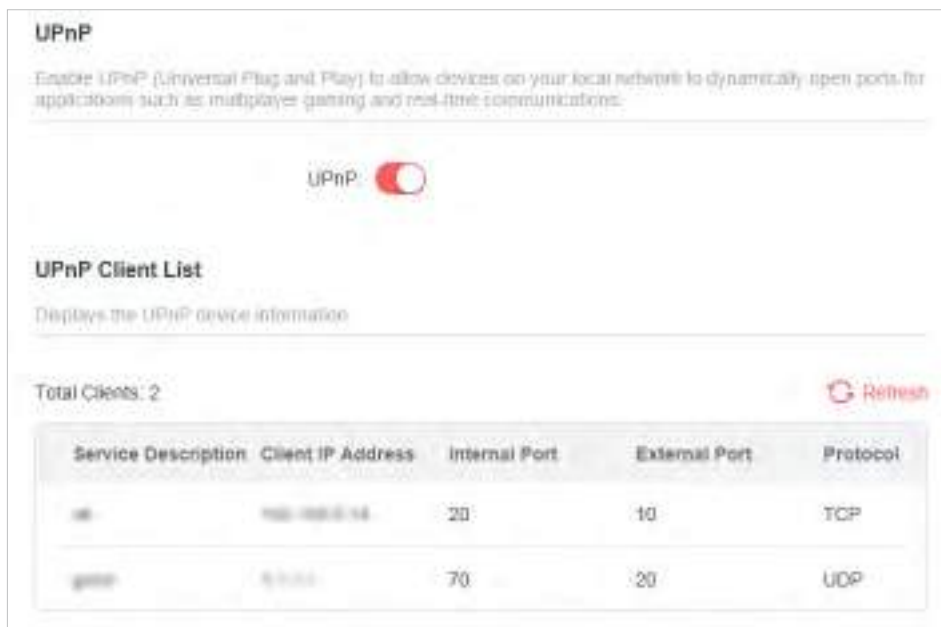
UPnP

Enable UPnP (Universal Plug and Play) to allow devices on your local network to dynamically open ports for applications such as multiplayer gaming and real-time communications.

UPnP:

UPnP Client List

Displays the UPnP device information.

Total Clients: 2

Refresh

| Service Description | Client IP Address | Internal Port | External Port | Protocol |
|---|---|---|---|---|
| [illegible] | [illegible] | 20 | 10 | TCP |
| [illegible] | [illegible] | 70 | 20 | UDP |